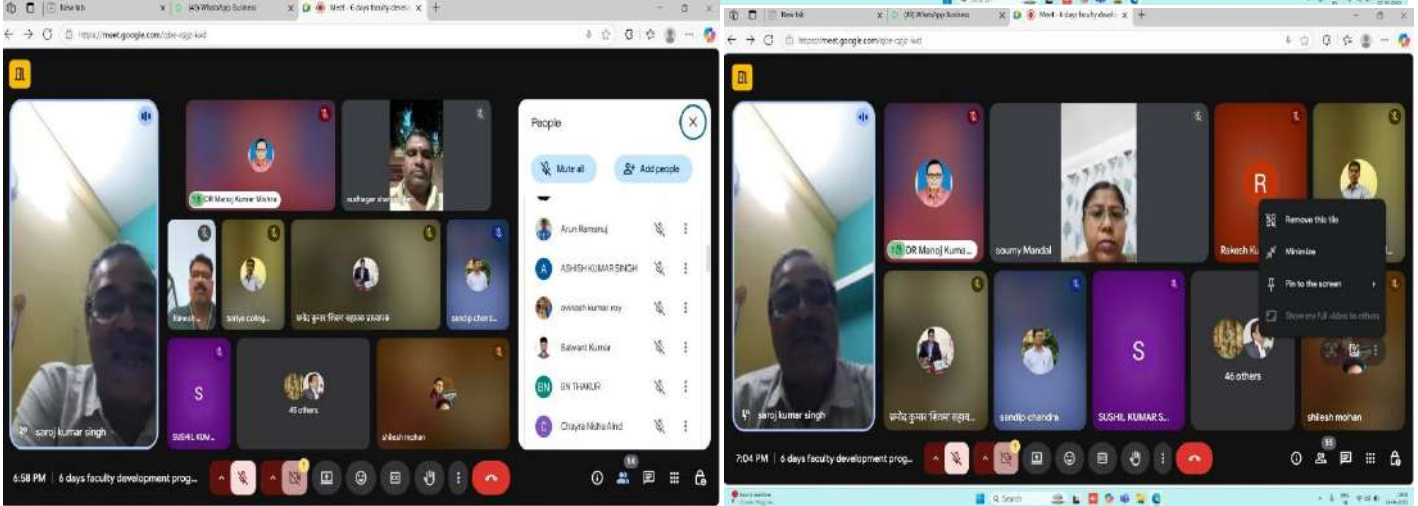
New tab
(4) WhatsApp Business
Meet - 6 days faculty develo
https://meet.google.com/qbe-xgjz-kwd

DR Manoj Kumar Mishra
sudhagar shanmugam
Rakesh
saniya coding
प्रमोद कुमार किशन सहायक प्राध्यापक
sandip chandra
S
SUSHIL KUM...
49 others
shilesh mohan
saroj kumar singh

People
Mute all
Add people
Arun Ramanuj
ASHISH KUMAR SINGH
avinash kumar roy
Balwant Kumar
BN THAKUR
Chayya Nisha Aind

6:58 PM | 6 days faculty development prog...
54

New tab
(4) WhatsApp Business
Meet - 6 days faculty develo
https://meet.google.com/qbe-xgjz-kwd

DR Manoj Kuma...
soumy Mandal
R
Rakesh Ku
Remove this tile
Minimize
Pin to the screen
Show my full video to others
प्रमोद कुमार किशन सहायक...
sandip chandra
S
SUSHIL KUMAR S...
46 others
shilesh mohan
saroj kumar singh

7:04 PM | 6 days faculty development prog...
55
Search